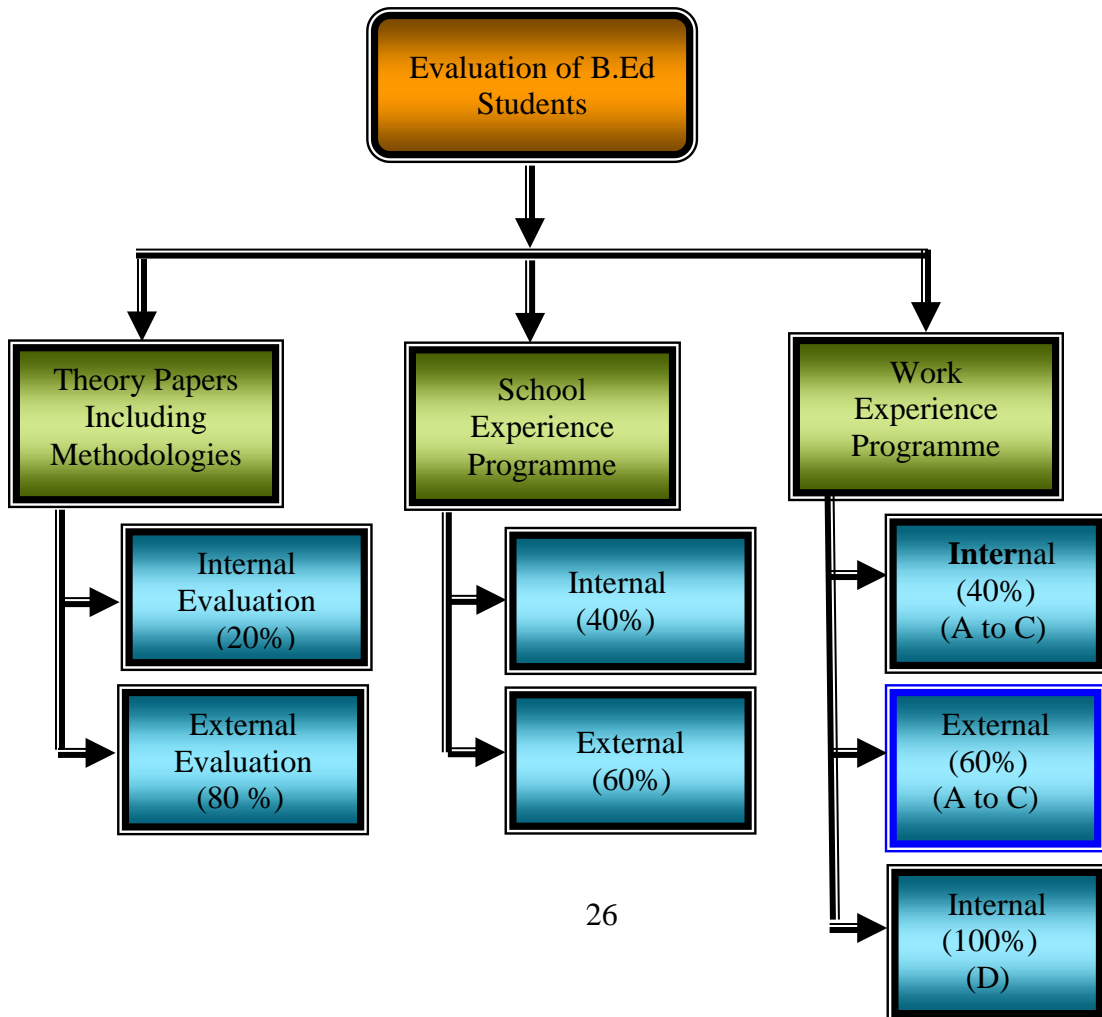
Evaluation of B.Ed Students

Theory Papers Including Methodologies

School Experience Programme

Work Experience Programme

Internal Evaluation (20%)

External Evaluation (80 %)

Internal (40%)

External (60%)

Internal (40%) (A to C)

External (60%) (A to C)

Internal (100%) (D)

26